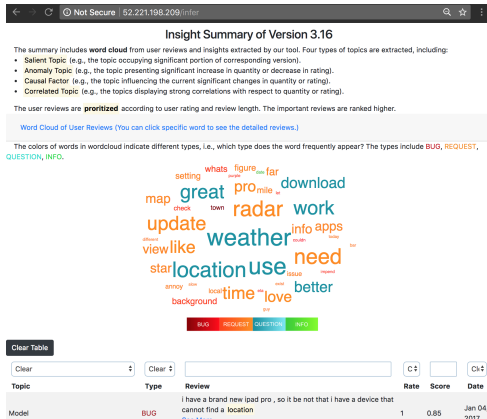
Not Secure | 52.221.198.209/infer

Insight Summary of Version 3.16

The summary includes word cloud from user reviews and insights extracted by our tool. Four types of topics are extracted, including:
• Salient Topic (e.g., the topic occupying significant portion of corresponding version).
• Anomaly Topic (e.g., the topic presenting significant increase in quantity or decrease in rating).
• Causal Factor (e.g., the topic influencing the current significant changes in quantity or rating).
• Correlated Topic (e.g., the topics displaying strong correlations with respect to quantity or rating).

The user reviews are proritized according to user rating and review length. The important reviews are ranked higher.

Word Cloud of User Reviews (You can click specific word to see the detailed reviews.)

The colors of words in wordcloud indicate different types, i.e., which type does the word frequently appear? The types include BUG, REQUEST, QUESTION, INFO.

whats figure far setting pro mile download great map check town radar work update info apps like weather need view location use star time better love background

BUG REQUEST QUESTION INFO

Clear Table

Clear Clear C C

| Topic | Type | Review | Rate | Score | Date |
|---|---|---|---|---|---|
| Model | BUG | i have a brand new ipad pro , so it be not that i have a device that cannot find a location | 1 | 0.85 | Jan 04 2017 |